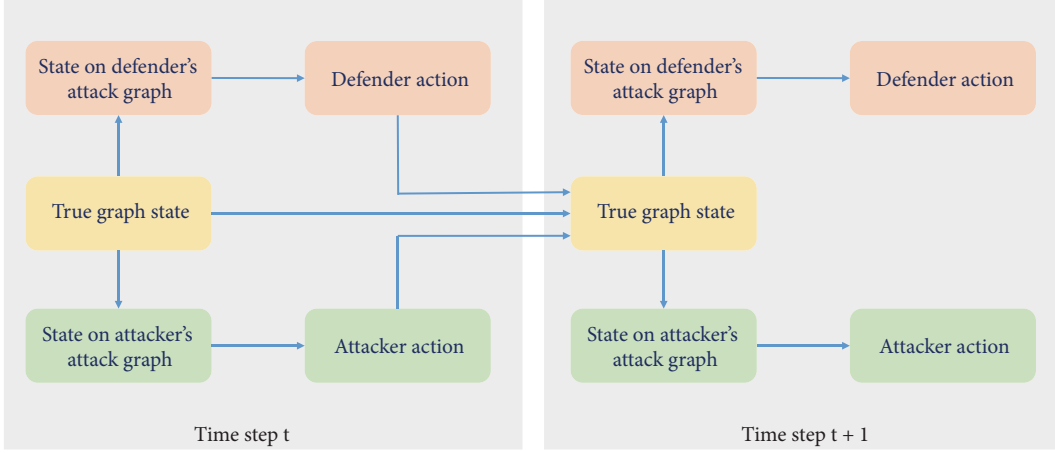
State on defender's attack graph

Defender action

True graph state

State on attacker's attack graph

Attacker action

Time step t

State on defender's attack graph

Defender action

True graph state

State on attacker's attack graph

Attacker action

Time step t + 1